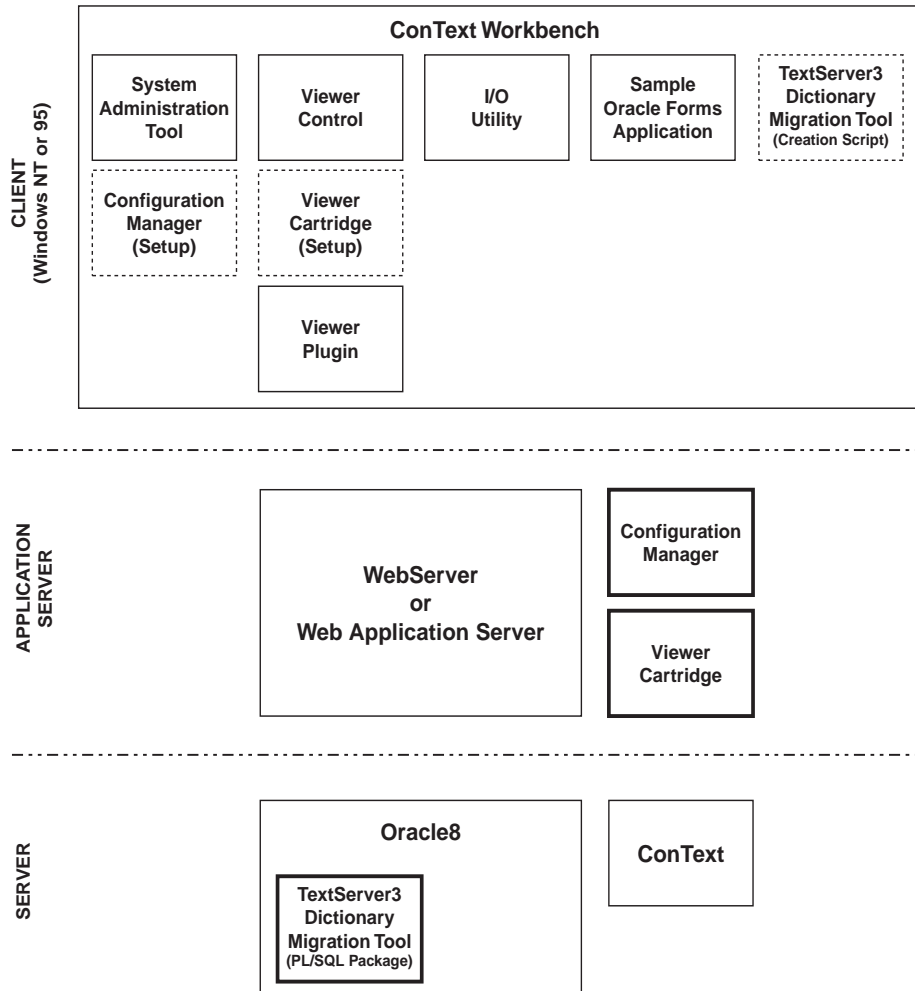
CLIENT
(Windows NT or 95)

ConText Workbench

System Administration Tool

Viewer Control

I/O Utility

Sample Oracle Forms Application

TextServer3 Dictionary Migration Tool (Creation Script)

Configuration Manager (Setup)

Viewer Cartridge (Setup)

Viewer Plugin

APPLICATION SERVER

WebServer or Web Application Server

Configuration Manager

Viewer Cartridge

SERVER

Oracle8

TextServer3 Dictionary Migration Tool (PL/SQL Package)

ConText